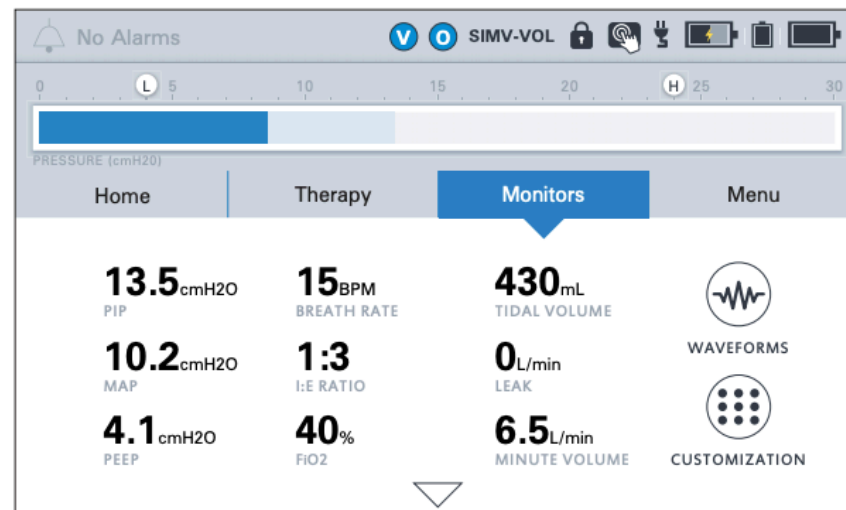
No Alarms V O SIMV-VOL

0 L 5 10 15 20 H 25 30

PRESSURE (cmH20)

Home Therapy Monitors Menu

13.5cmH2O
PIP

15BPM
BREATH RATE

430mL
TIDAL VOLUME

WAVEFORMS

10.2cmH2O
MAP

1:3
I:E RATIO

0L/min
LEAK

4.1cmH2O
PEEP

40%
FiO2

6.5L/min
MINUTE VOLUME

CUSTOMIZATION